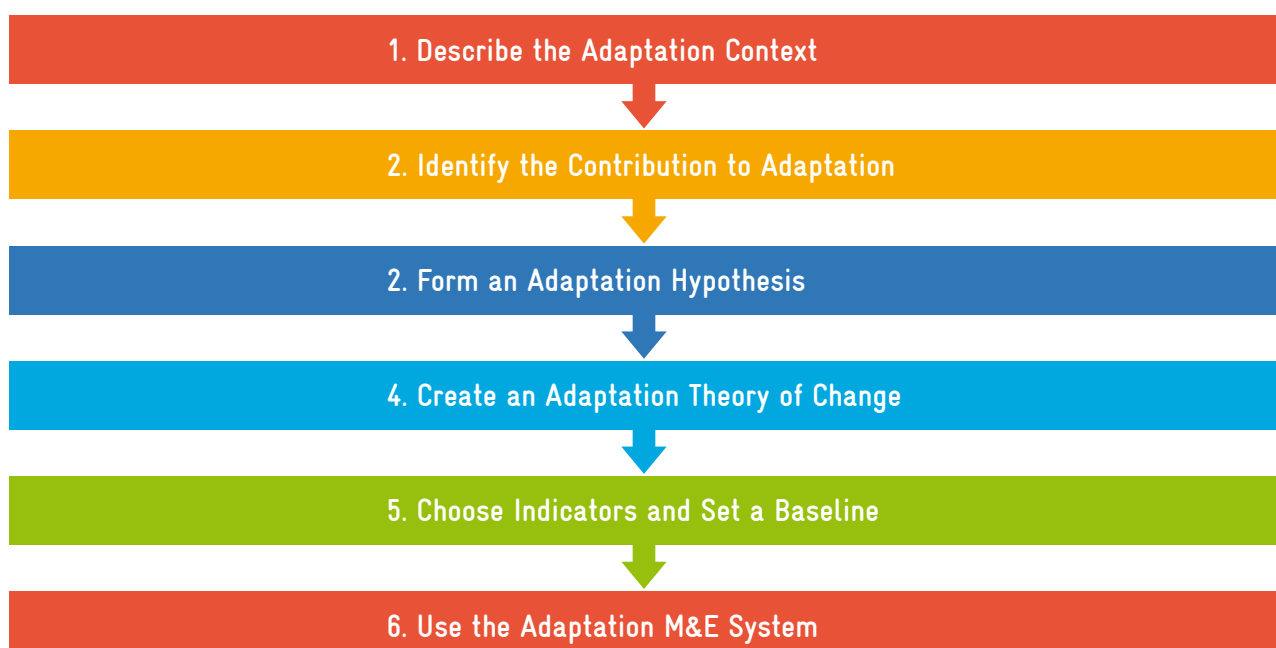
1. Describe the Adaptation Context

2. Identify the Contribution to Adaptation

2. Form an Adaptation Hypothesis

4. Create an Adaptation Theory of Change

5. Choose Indicators and Set a Baseline

6. Use the Adaptation M&E System